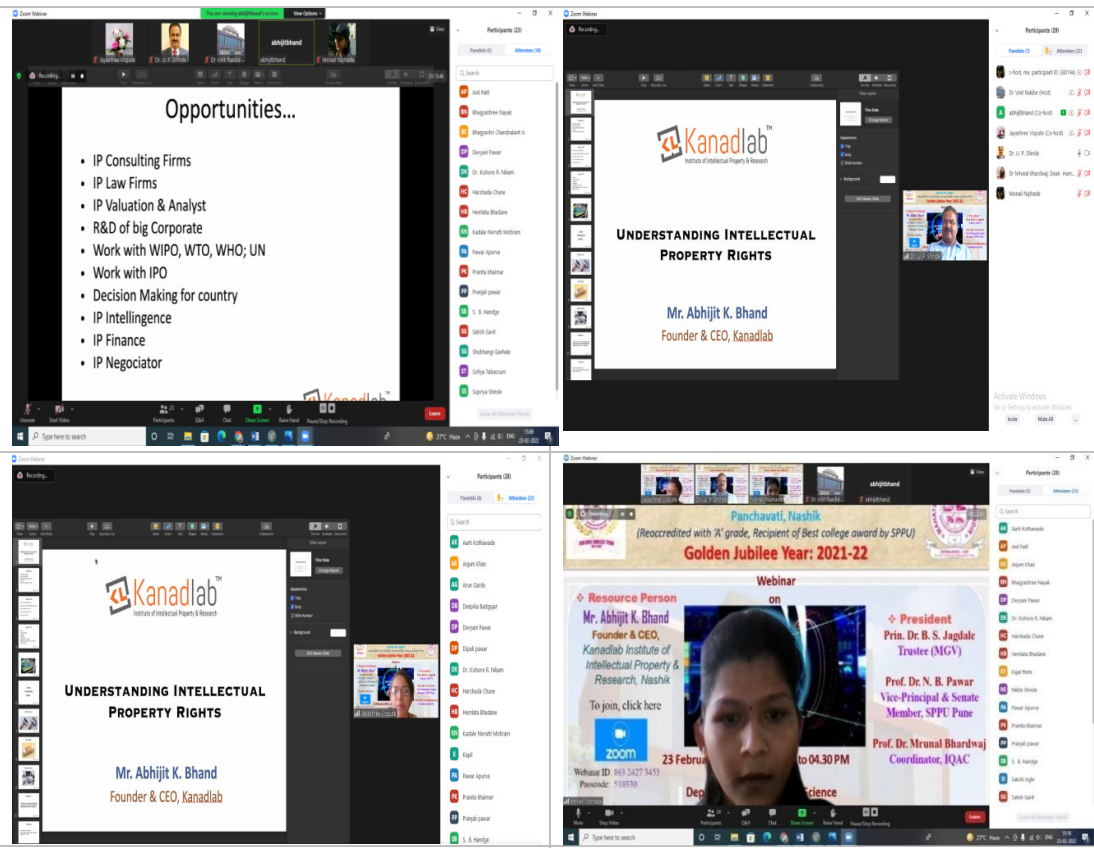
Zoom Webinar

You are viewing abhijitbhand's screen  View Options

Jayashree Vispute  Dr. U. R. Shinde  Dr Vinit Raskar  abhijitbhand  Monali Niphade

Recording...

Opportunities...

- IP Consulting Firms
- IP Law Firms
- IP Valuation & Analyst
- R&D of big Corporate
- Work with WIPO, WTO, WHO; UN
- Work with IPO
- Decision Making for country
- IP Intellingence
- IP Finance
- IP Negociator

Kanadlab

Participants (23)

Panelists (5)  Attendees (18)

Search

Avdi Patil
Bhagyashree Nayak
Bhagyashri Chandrakant is
Devyani Pawar
Dr. Kishore R. Nikam
Harshada Chure
Hemlata Bhadane
Kadale Nivrutti Motiram
Pawar Apurva
Pranita Khairnar
Pranjali pawar
S. B. Handge
Sakshi Gavit
Shubhangi Gavhale
Sofiya Tabassum
Supriya Shinde

Unmute  Start Video  Participants  Q&A  Chat  Share Screen  Raise Hand  Pause/Stop Recording  Leave

Type here to search  27°C Haze  ENG  15:09  23-02-2022

Zoom Webinar

Recording...

Kanadlab
Institute of Intellectual Property & Research

UNDERSTANDING INTELLECTUAL PROPERTY RIGHTS

Mr. Abhijit K. Bhand
Founder & CEO, Kanadlab

Participants (23)

Panelists (7)  Attendees (16)

c-host, me, participant ID: 300146
Dr Vinit Raskar (Host)
abhijitbhand (Co-host)
Jayashree Vispute (Co-host)
Dr. U. R. Shinde
Dr Mrunal Bhardwaj, Dean Hum...
Monali Niphade

Activate Windows
Go to Settings to activate Windows.

Invite  Mute All

Zoom Webinar

Recording...

Kanadlab
Institute of Intellectual Property & Research

UNDERSTANDING INTELLECTUAL PROPERTY RIGHTS

Mr. Abhijit K. Bhand
Founder & CEO, Kanadlab

Participants (28)

Panelists (6)  Attendees (22)

Search

Aarti Kothawade
Anjum Khan
Arun Garde
Deepika Badgujar
Devyani Pawar
Dipali pawar
Dr. Kishore R. Nikam
Harshada Chure
Hemlata Bhadane
Kadale Nivrutti Motiram
Kapil
Pawar Apurva
Pranita Khairnar
Pranjali pawar
S. B. Handge

Zoom Webinar

abhijitbhand

Recording...

Panchavati, Nashik
(Reaccredited with 'A' grade, Recipient of Best college award by SPPU)
Golden Jubilee Year: 2021-22

Webinar
on

Resource Person
Mr. Abhijit K. Bhand
Founder & CEO,
Kanadlab Institute of Intellectual Property & Research, Nashik

To join, click here
zoom

Webinar ID 863 2427 3453
Passcode: 516930

23 Februa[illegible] to 04.30 PM

Dep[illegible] Science

President
Prin. Dr. B. S. Jagdale
Trustee (MGV)

Prof. Dr. N. B. Pawar
Vice-Principal & Senate Member, SPPU Pune

Prof. Dr. Mrunal Bhardwaj
Coordinator, IQAC

Participants (28)

Panelists (5)  Attendees (23)

Aarti Kothawade
Avdi Patil
Anjum Khan
Bhagyashree Nayak
Devyani Pawar
Dr. Kishore R. Nikam
Harshada Chure
Hemlata Bhadane
Kajal thete
Nikita Shinde
Pawar Apurva
Pranita Khairnar
Pranjali pawar
S. B. Handge
Sakshi Ingle
Sakshi Gavit

Mute  Start Video  Participants  Q&A  Chat  Share Screen  Raise Hand  Pause/Stop Recording  Leave

Type here to search  27°C Haze  ENG  15:15  23-02-2022